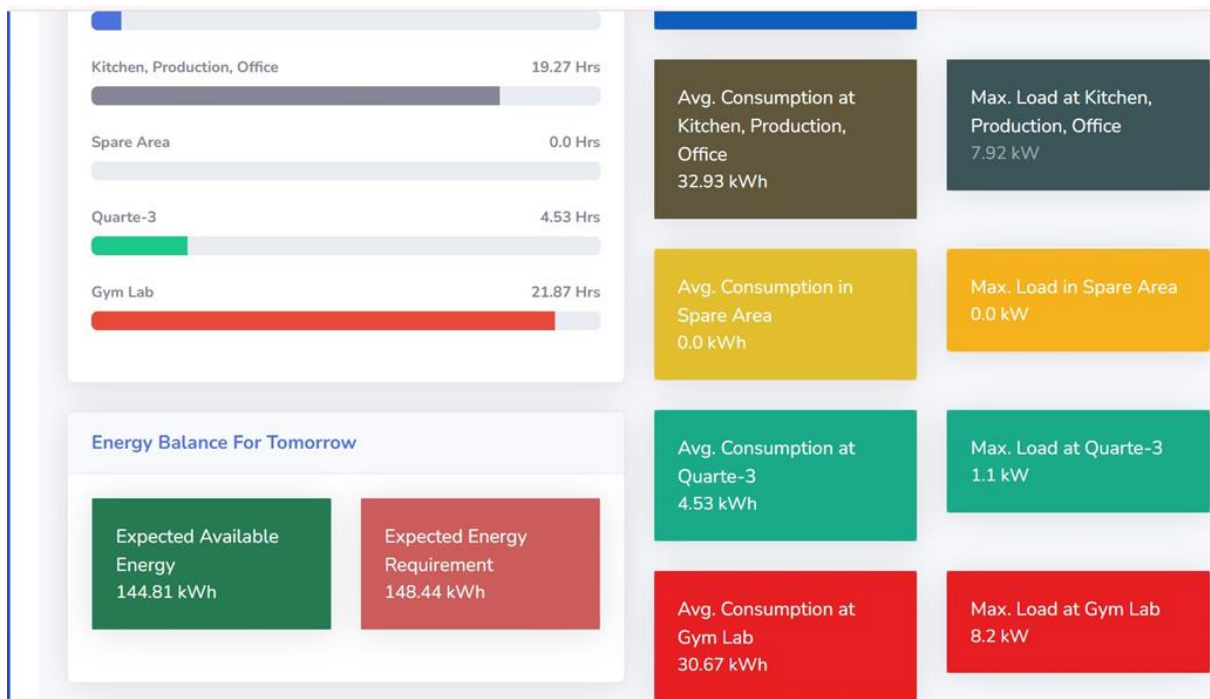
Kitchen, Production, Office 19.27 Hrs

Spare Area 0.0 Hrs

Quarte-3 4.53 Hrs

Gym Lab 21.87 Hrs

Energy Balance For Tomorrow

Expected Available Energy
144.81 kWh

Expected Energy Requirement
148.44 kWh

Avg. Consumption at Kitchen, Production, Office
32.93 kWh

Max. Load at Kitchen, Production, Office
7.92 kW

Avg. Consumption in Spare Area
0.0 kWh

Max. Load in Spare Area
0.0 kW

Avg. Consumption at Quarte-3
4.53 kWh

Max. Load at Quarte-3
1.1 kW

Avg. Consumption at Gym Lab
30.67 kWh

Max. Load at Gym Lab
8.2 kW